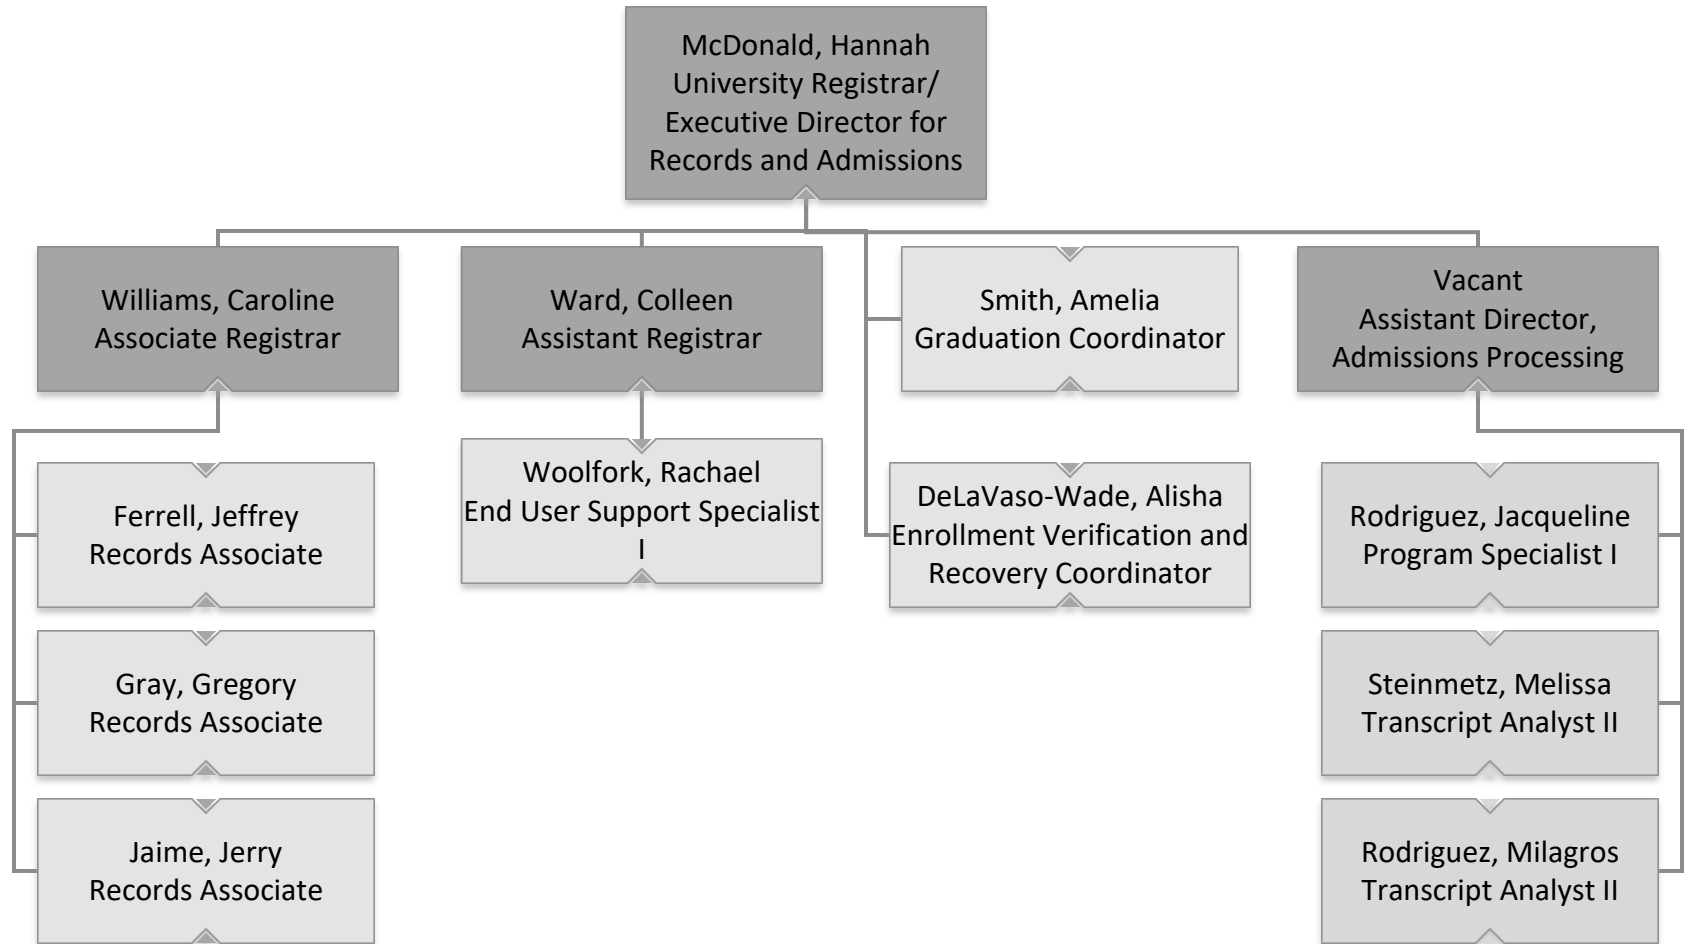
McDonald, Hannah
University Registrar/
Executive Director for
Records and Admissions

Williams, Caroline
Associate Registrar

Ward, Colleen
Assistant Registrar

Smith, Amelia
Graduation Coordinator

Vacant
Assistant Director,
Admissions Processing

Ferrell, Jeffrey
Records Associate

Gray, Gregory
Records Associate

Jaime, Jerry
Records Associate

Woolfork, Rachael
End User Support Specialist I

DeLaVaso-Wade, Alisha
Enrollment Verification and Recovery Coordinator

Rodriguez, Jacqueline
Program Specialist I

Steinmetz, Melissa
Transcript Analyst II

Rodriguez, Milagros
Transcript Analyst II